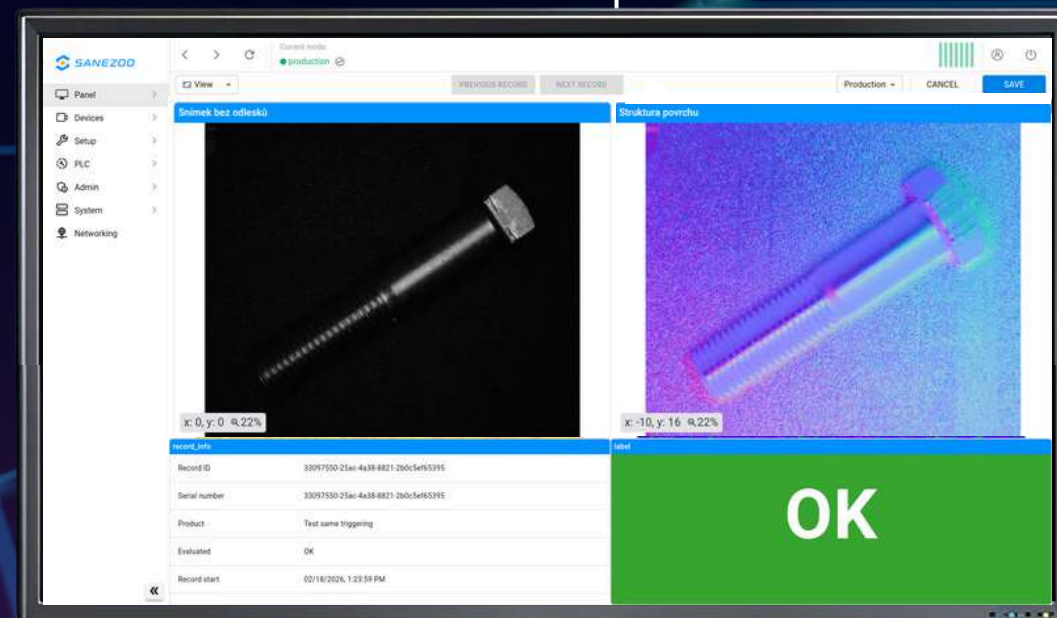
SANEZOO

Panel
Devices
Setup
PLC
Admin
System
Networking

Current mode
production

View
PREVIOUS RECORD
NEXT RECORD
Production
CANCEL
SAVE

Snímek bez odlesků
x: 0, y: 0 22%

Struktura povrchu
x: -10, y: 16 22%

record_info

| Record ID | 33097550-25ac-4a38-8821-2b0c5ef65395 |
|---|---|
| Serial number | 33097550-25ac-4a38-8821-2b0c5ef65395 |
| Product | Test same triggering |
| Evaluated | OK |
| Record start | 02/18/2026, 1:23:59 PM |

label
OK

«